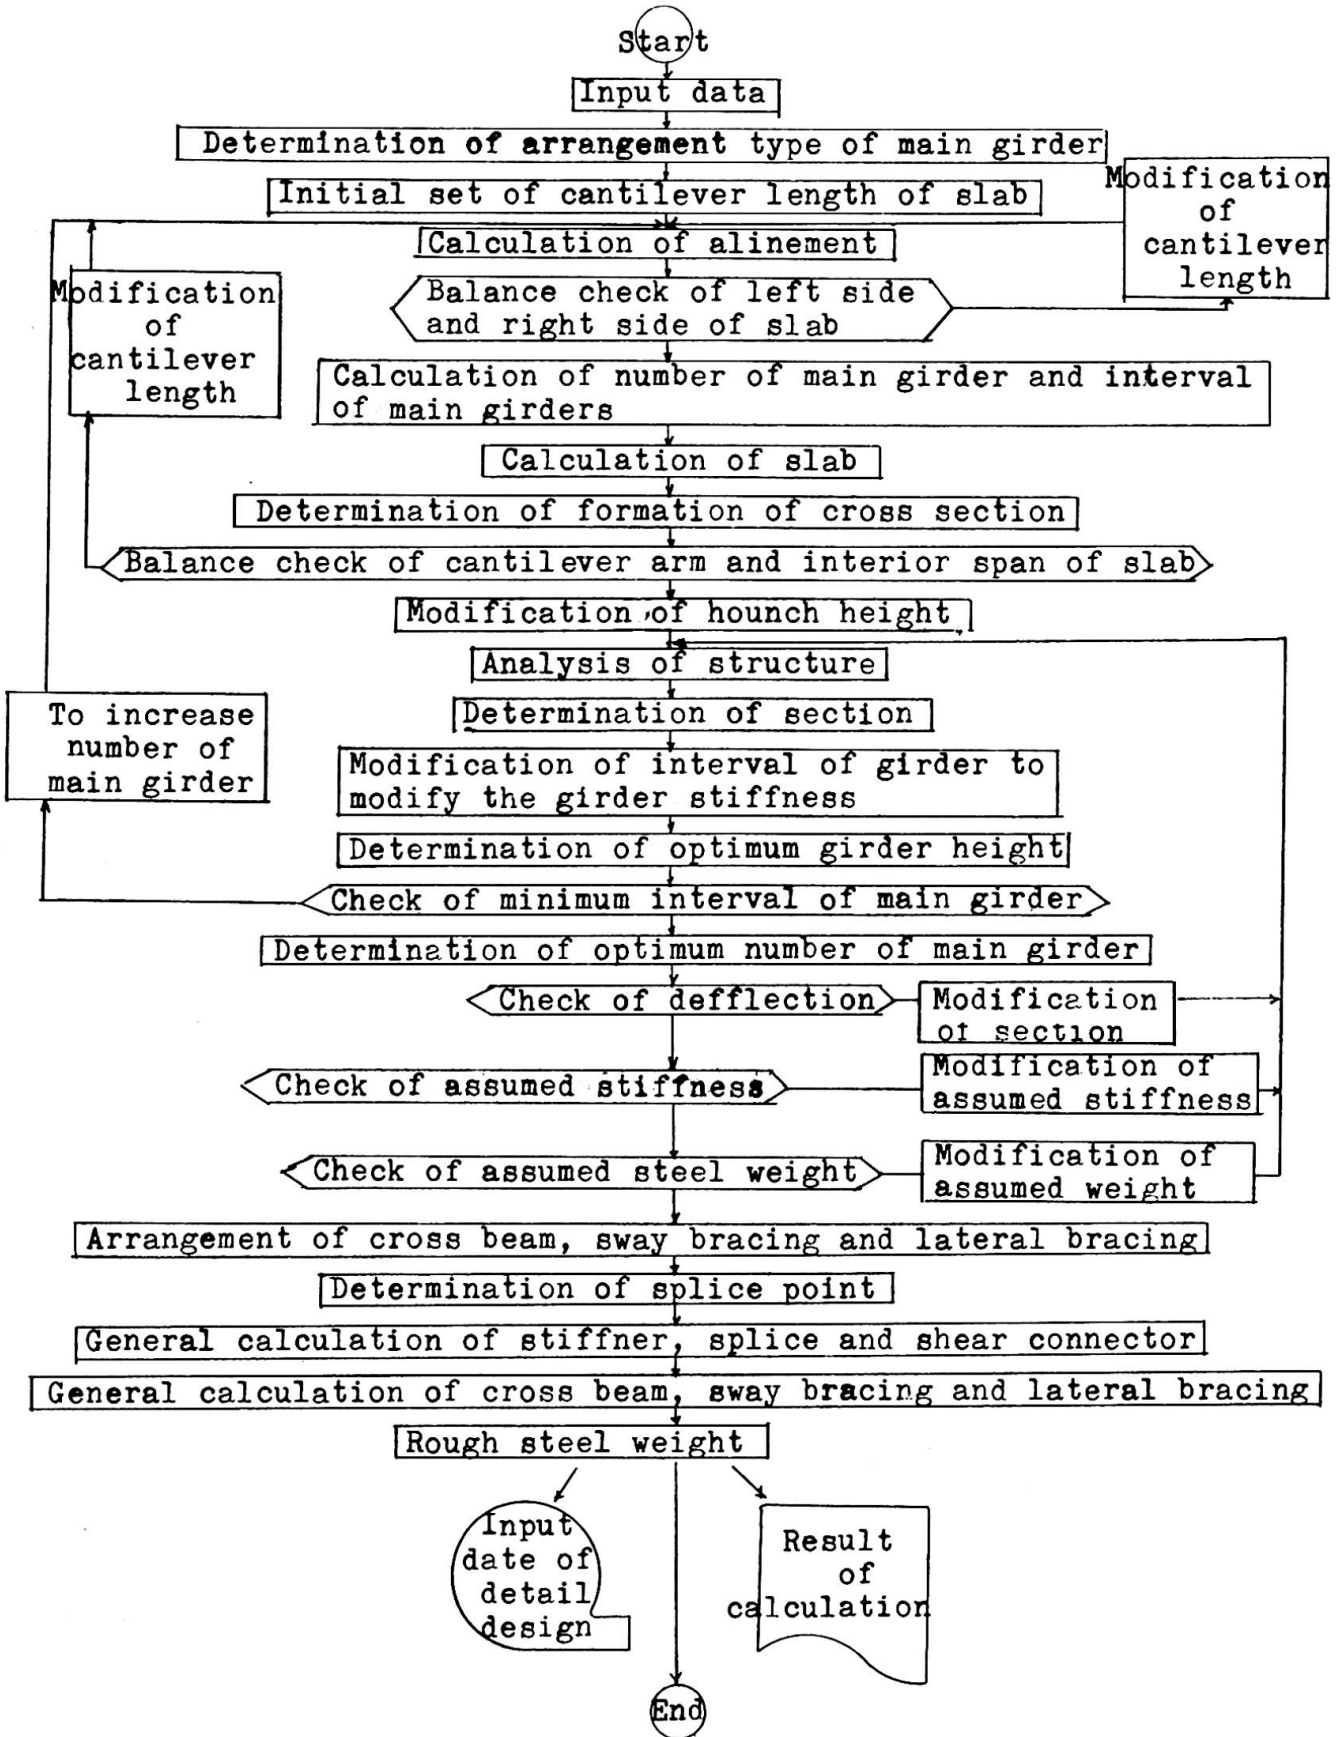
Start

Input data

Determination of arrangement type of main girder

Initial set of cantilever length of slab

Modification of cantilever length

Calculation of alinement

Modification of cantilever length

Balance check of left side and right side of slab

Calculation of number of main girder and interval of main girders

Calculation of slab

Determination of formation of cross section

Balance check of cantilever arm and interior span of slab

Modification of hounch height

Analysis of structure

To increase number of main girder

Determination of section

Modification of interval of girder to modify the girder stiffness

Determination of optimum girder height

Check of minimum interval of main girder

Determination of optimum number of main girder

Check of defflection

Modification of section

Check of assumed stiffness

Modification of assumed stiffness

Check of assumed steel weight

Modification of assumed weight

Arrangement of cross beam, sway bracing and lateral bracing

Determination of splice point

General calculation of stiffner, splice and shear connector

General calculation of cross beam, sway bracing and lateral bracing

Rough steel weight

Input date of detail design

Result of calculation

End